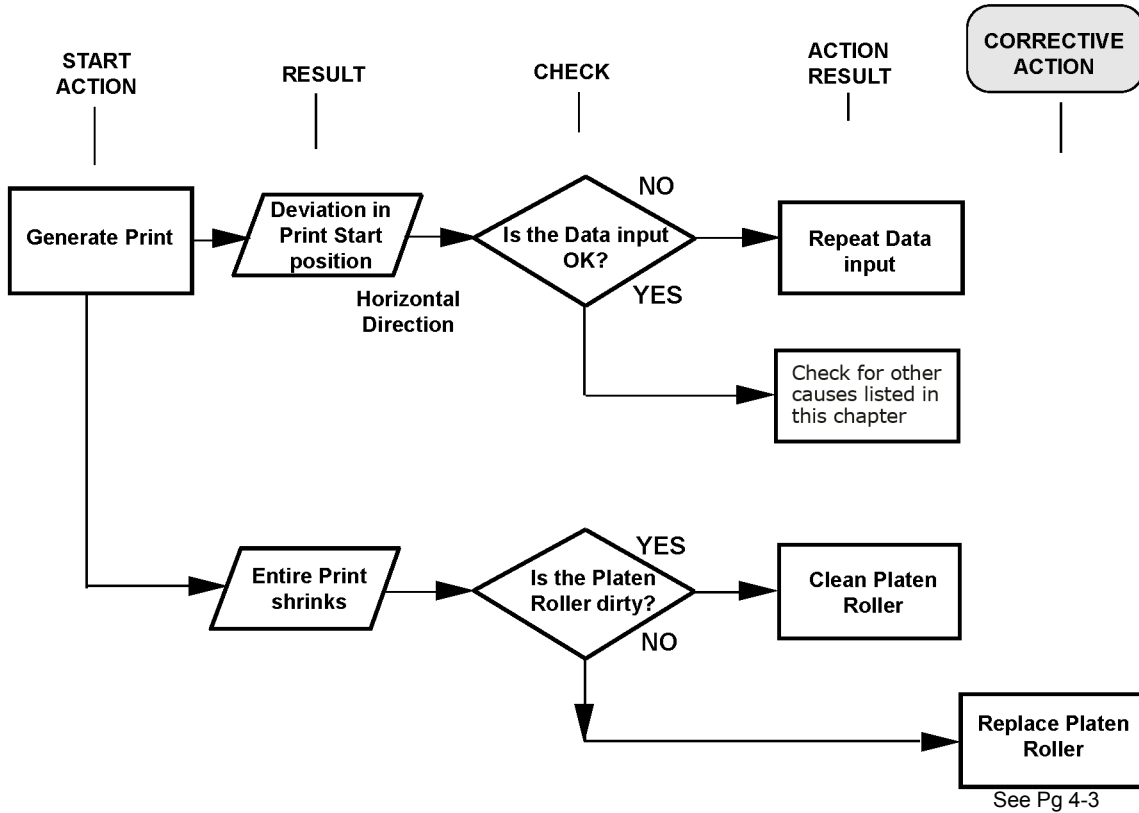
START ACTION

RESULT

CHECK

ACTION RESULT

CORRECTIVE ACTION

Generate Print

Deviation in Print Start position

Horizontal Direction

Is the Data input OK?

NO

YES

Repeat Data input

Check for other causes listed in this chapter

Entire Print shrinks

Is the Platen Roller dirty?

YES

NO

Clean Platen Roller

Replace Platen Roller

See Pg 4-3